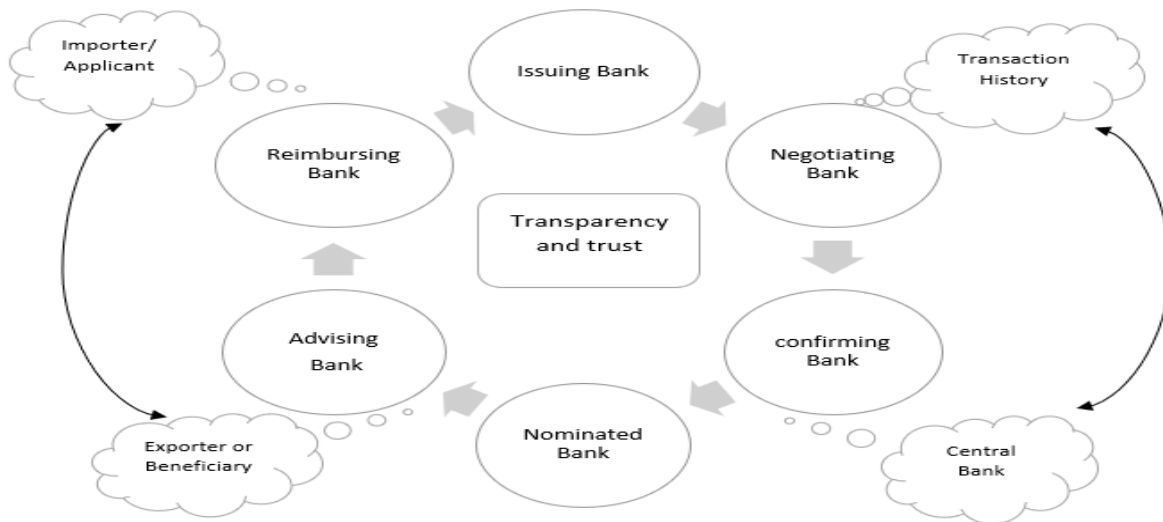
Importer/ Applicant

Issuing Bank

Transaction History

Reimbursing Bank

Negotiating Bank

Transparency and trust

Advising Bank

confirming Bank

Nominated Bank

Exporter or Beneficiary

Central Bank